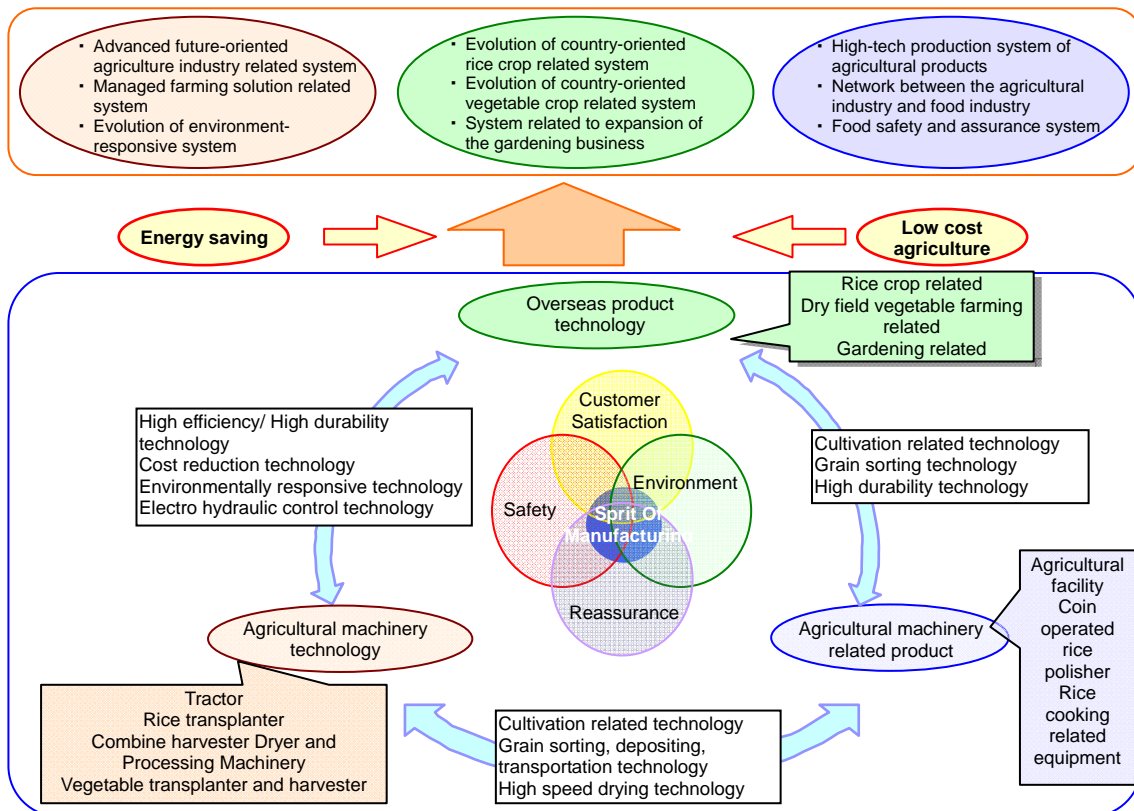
・ Advanced future-oriented agriculture industry related system
・ Managed farming solution related system
・ Evolution of environment-responsive system

・ Evolution of country-oriented rice crop related system
・ Evolution of country-oriented vegetable crop related system
・ System related to expansion of the gardening business

・ High-tech production system of agricultural products
・ Network between the agricultural industry and food industry
・ Food safety and assurance system

Energy saving

Low cost agriculture

Overseas product technology

Rice crop related
Dry field vegetable farming related
Gardening related

High efficiency/ High durability technology
Cost reduction technology
Environmentally responsive technology
Electro hydraulic control technology

Customer Satisfaction

Safety

Environment

Sprit Of Manufacturing

Reassurance

Cultivation related technology
Grain sorting technology
High durability technology

Agricultural machinery technology

Agricultural machinery related product

Agricultural facility
Coin operated rice polisher
Rice cooking related equipment

Tractor
Rice transplanter
Combine harvester Dryer and Processing Machinery
Vegetable transplanter and harvester

Cultivation related technology
Grain sorting, depositing, transportation technology
High speed drying technology